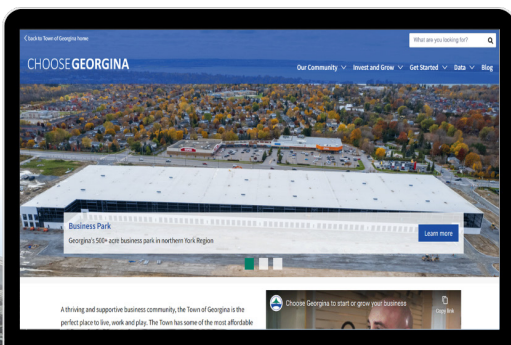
< Back to Town of Georgina home

What are you looking for?

CHOOSE GEORGINA

Our Community Invest and Grow Get Started Data Blog

Business Park

Georgina's 500+ acre business park in northern York Region

Learn more

A thriving and supportive business community, the Town of Georgina is the perfect place to live, work and play. The Town has some of the most affordable

Choose Georgina to start or grow your business

Copy link